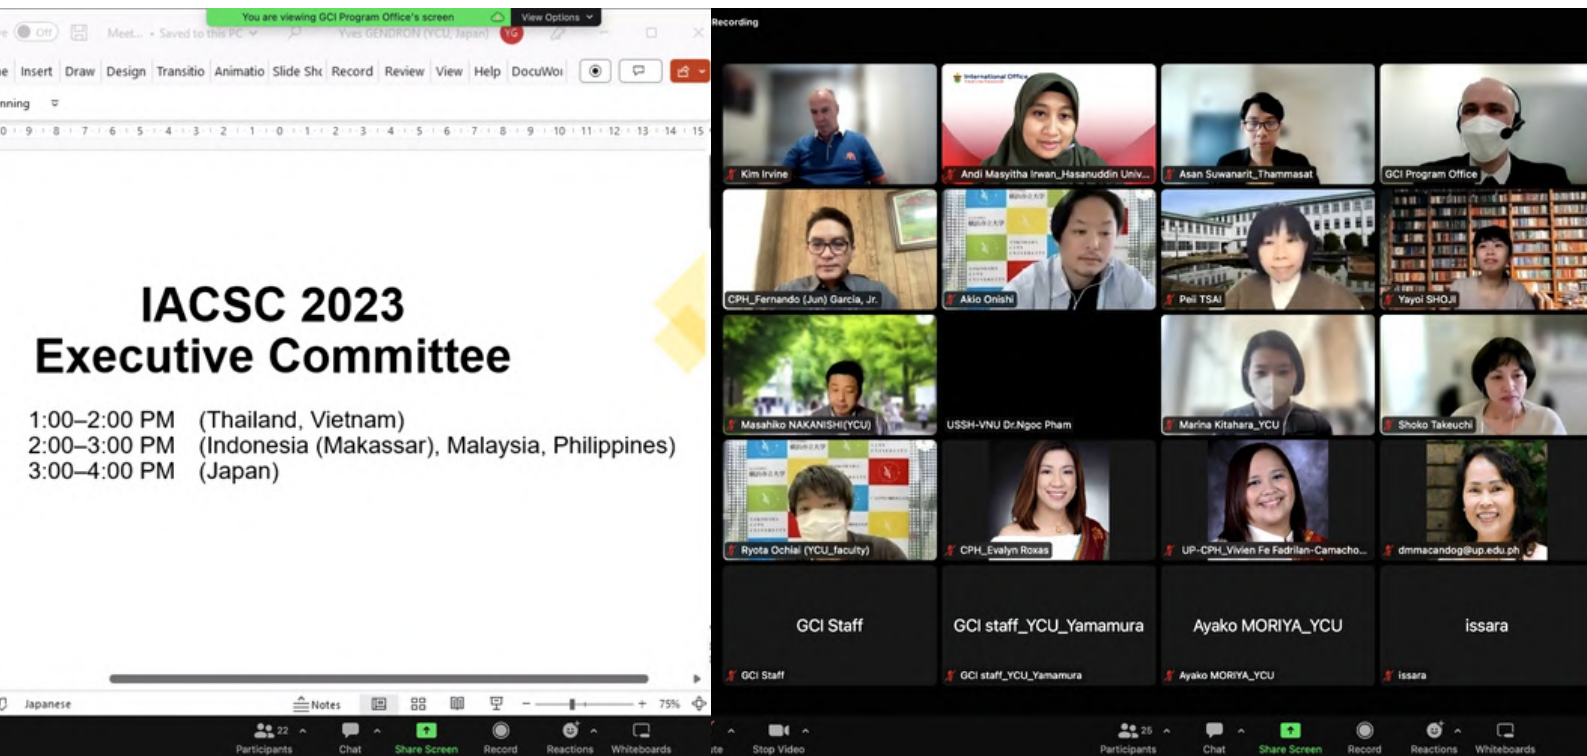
You are viewing GCI Program Office's screen
View Options

Off
Meet... • Saved to this PC
Yves GENDRON (YCU, Japan)
YG

Insert Draw Design Transitio Animatio Slide Sho Record Review View Help DocuWor

nning

IACSC 2023
Executive Committee

1:00–2:00 PM (Thailand, Vietnam)
2:00–3:00 PM (Indonesia (Makassar), Malaysia, Philippines)
3:00–4:00 PM (Japan)

Japanese
Notes
75%

22
Participants
Chat
Share Screen
Record
Reactions
Whiteboards

Recording

Kim Irvine
Andi Masyitha Irwan_Hasanuddin Univ...
Asan Suwanarit_Thammasat
GCI Program Office
CPH_Fernando (Jun) Garcia, Jr.
Akio Onishi
Peii TSAI
Yayoi SHOJI
Masahiko NAKANISHI(YCU)
USSH-VNU Dr.Ngoc Pham
Marina Kitahara_YCU
Shoko Takeuchi
Ryota Ochiai (YCU_faculty)
CPH_Evalyn Roxas
UP-CPH_Vivien Fe Fadrilan-Camacho...
dmmacandog@up.edu.ph
GCI Staff
GCI staff_YCU_Yamamura
Ayako MORIYA_YCU
issara
GCI Staff
GCI staff_YCU_Yamamura
Ayako MORIYA_YCU
issara

Stop Video
26
Participants
Chat
Share Screen
Record
Reactions
Whiteboards